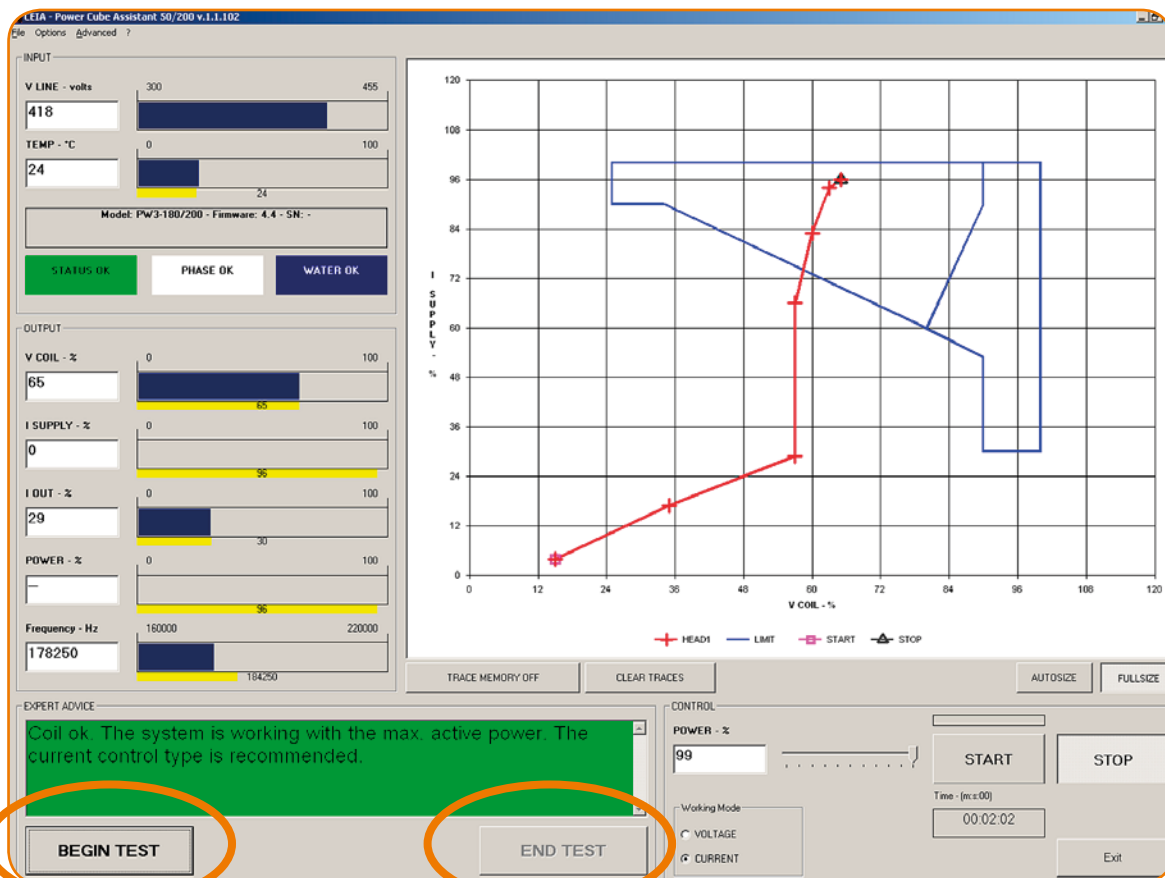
CEIA - Power Cube Assistant 50/200 v.1.1.102

File Options Advanced ?

INPUT

V LINE - volts
300 455
418

TEMP - °C
0 100
24
24

Model: PW3-180/200 - Firmware: 4.4 - SN: -

STATUS OK
PHASE OK
WATER OK

OUTPUT

V COIL - %
0 100
65
65

I SUPPLY - %
0 100
0
96

I OUT - %
0 100
29
30

POWER - %
0 100
—
96

Frequency - Hz
160000 220000
178250
184250

120
108
96
84
72
60
48
36
24
12
0

I SUPPLY - %

0 12 24 36 48 60 72 84 96 108 120
V COIL - %

HEAD1 LIMIT START STOP

TRACE MEMORY OFF
CLEAR TRACES
AUTOSIZE
FULLSIZE

EXPERT ADVICE

Coil ok. The system is working with the max. active power. The current control type is recommended.

BEGIN TEST
END TEST

CONTROL

POWER - %
99

START
STOP

Time - (m:s:00)
00:02:02

Working Mode
VOLTAGE
CURRENT

Exit